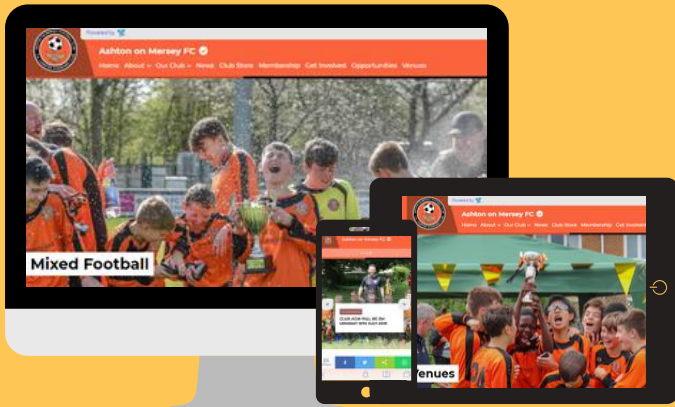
Powered by

Ashton on Mersey FC

Home About Our Club News Club Store Membership Get Involved Opportunities Venues

Mixed Football

Powered by

Ashton on Mersey FC

Home About Our Club News Club Store Membership Get Involved

Ashton on Mersey FC

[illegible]

Venues